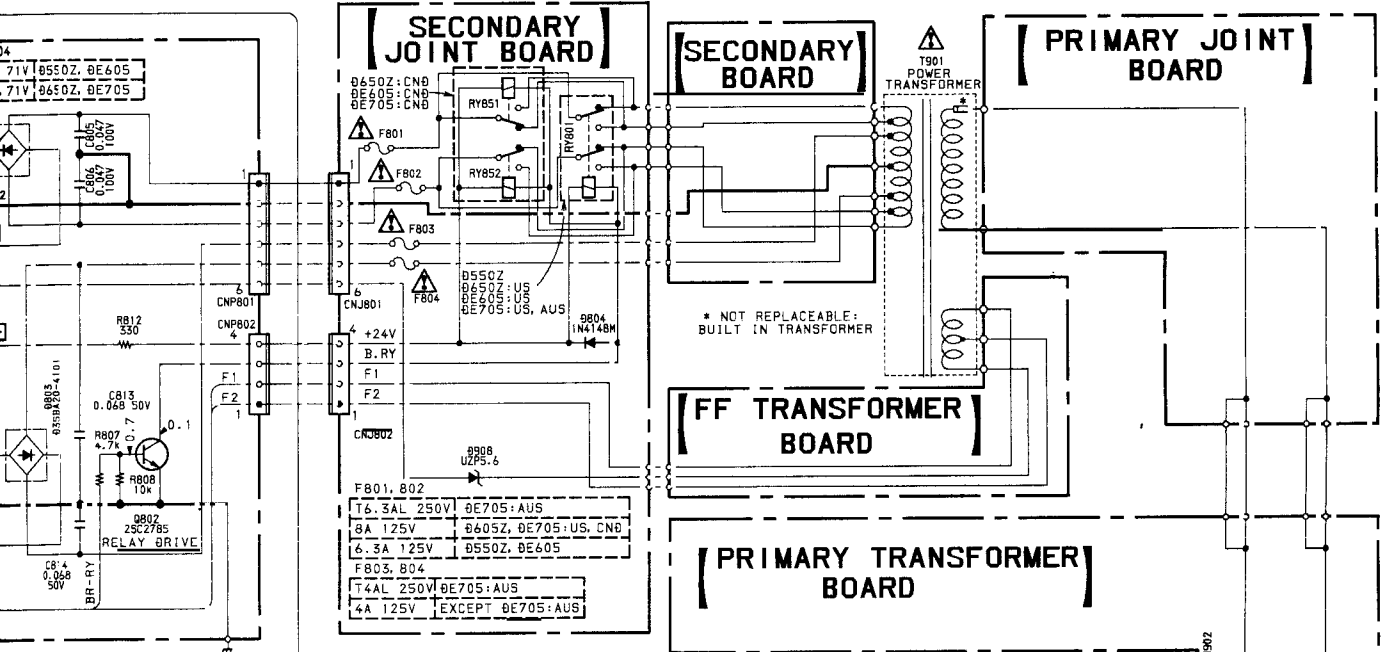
SECONDARY JOINT BOARD

SECONDARY BOARD

PRIMARY JOINT BOARD

T901 POWER TRANSFORMER

04

71V Ð550Z, ÐE605

71V Ð650Z, ÐE705

C805 0.047 100V

C806 0.047 100V

2

Ð650Z:CNÐ
ÐE605:CNÐ
ÐE705:CNÐ

RY851

RY801

F801

F802

RY852

F803

F804

1

6

CNP801

1

6

CNJ801

Ð550Z
Ð650Z:US
ÐE605:US
ÐE705:US, AUS

Ð804 1N4148M

* NOT REPLACEABLE: BUILT IN TRANSFORMER

R812 330

CNP802 4

4 +24V

B.RY

F1

F2

F1

F2

1

CNJ802

Ð803 03SBA20-4101

C813 0.068 50V

R807 4.7k

0.7

0.1

R808 10k

Q802 2SC2785

RELAY DRIVE

C814 0.068 50V

BR-RY

Ð908 UZP5.6

FF TRANSFORMER BOARD

| F801, 802 | |
|---|---|
| T6.3AL 250V | ÐE705:AUS |
| 8A 125V | Ð605Z, ÐE705:US, CNÐ |
| 6.3A 125V | Ð550Z, ÐE605 |

| F803, 804 | |
|---|---|
| T4AL 250V | ÐE705:AUS |
| 4A 125V | EXCEPT ÐE705:AUS |

PRIMARY TRANSFORMER BOARD

902